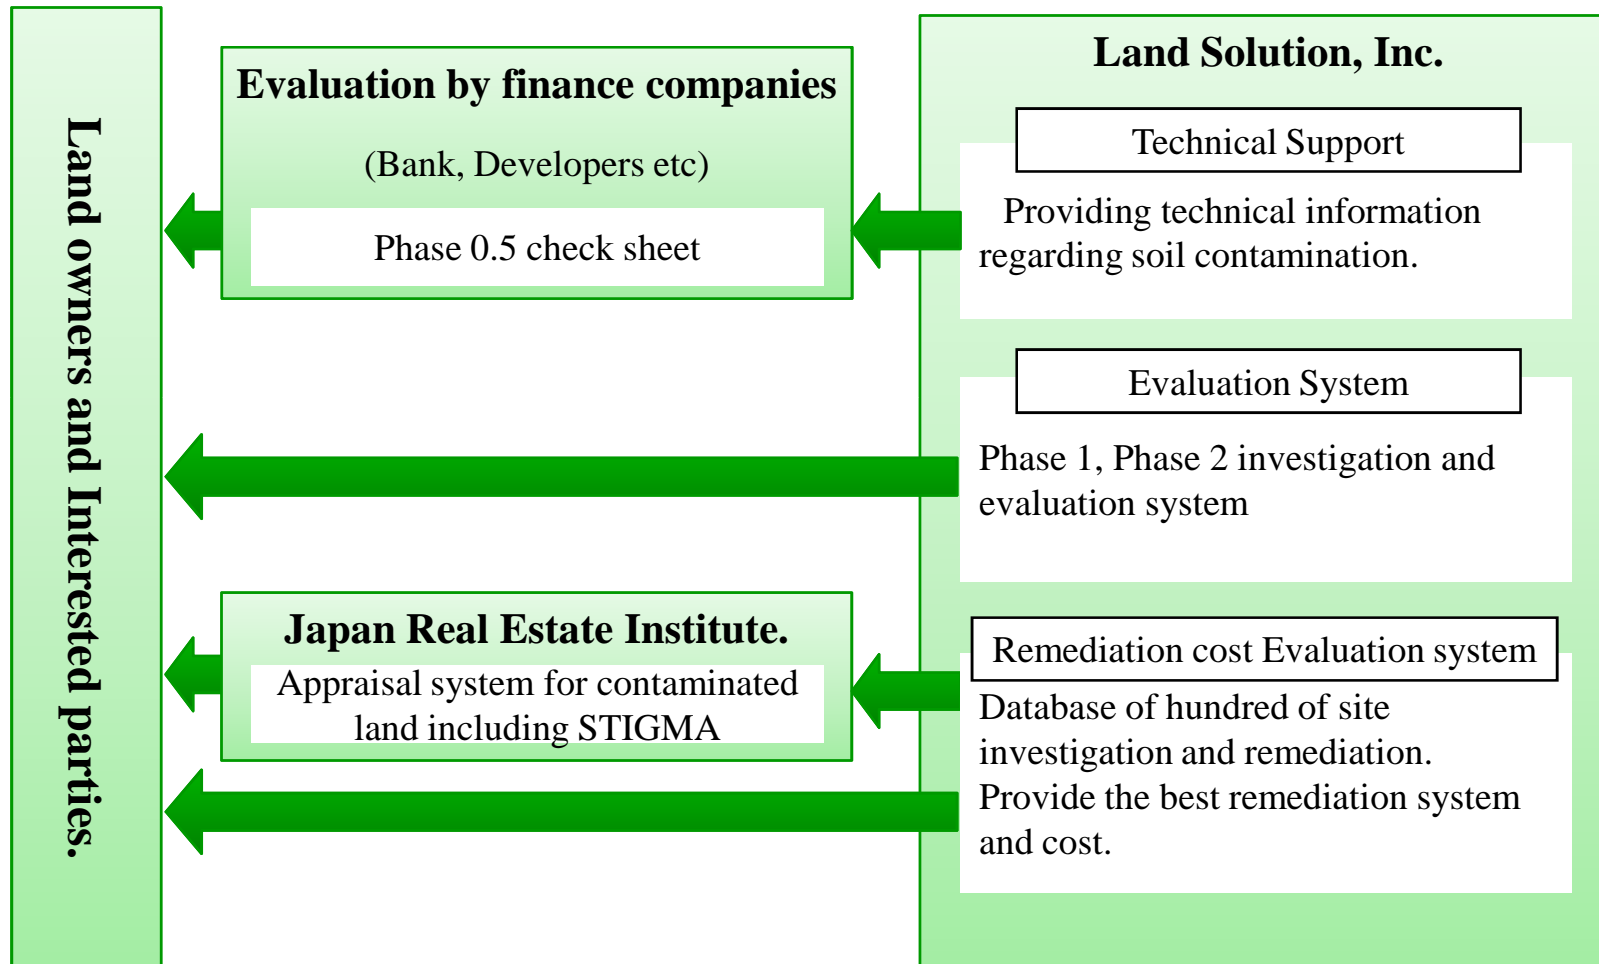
Land owners and Interested parties.

Evaluation by finance companies

(Bank, Developers etc)

Phase 0.5 check sheet

Japan Real Estate Institute.

Appraisal system for contaminated land including STIGMA

Land Solution, Inc.

Technical Support

Providing technical information regarding soil contamination.

Evaluation System

Phase 1, Phase 2 investigation and evaluation system

Remediation cost Evaluation system

Database of hundred of site investigation and remediation. Provide the best remediation system and cost.